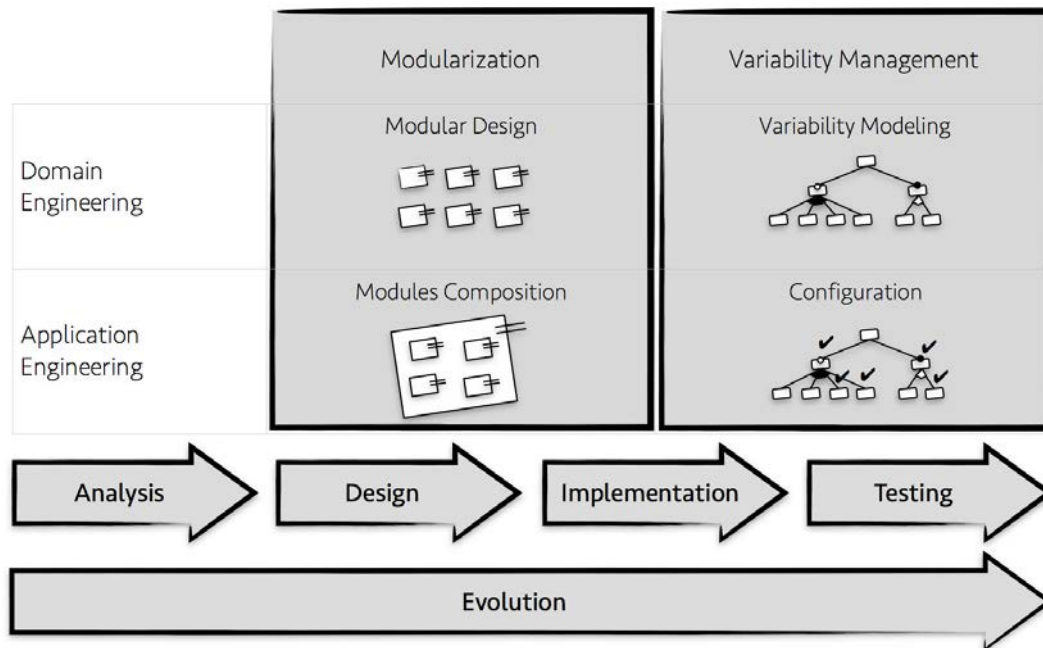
Modularization

Variability Management

Domain Engineering

Modular Design

Variability Modeling

Application Engineering

Modules Composition

Configuration

Analysis

Design

Implementation

Testing

Evolution